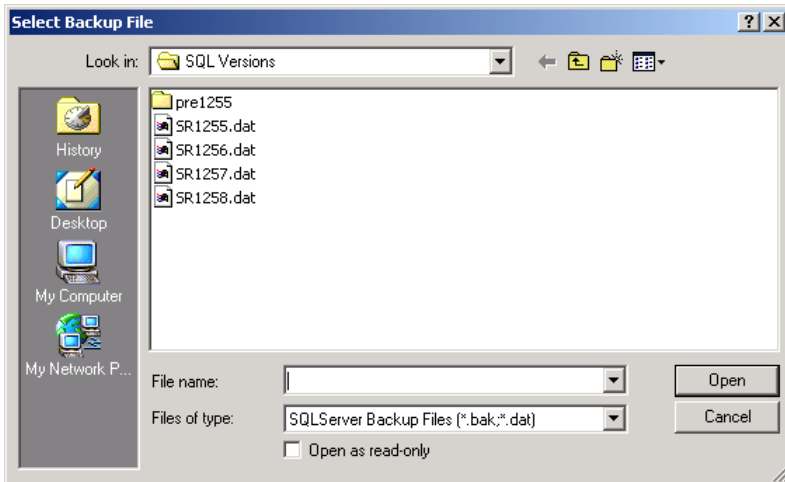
Select Backup File

?

Look in: SQL Versions

History

Desktop

My Computer

My Network P...

pre1255
SR1255.dat
SR1256.dat
SR1257.dat
SR1258.dat

File name:

Open

Files of type: SQLServer Backup Files (*.bak;*.dat)

Cancel

Open as read-only